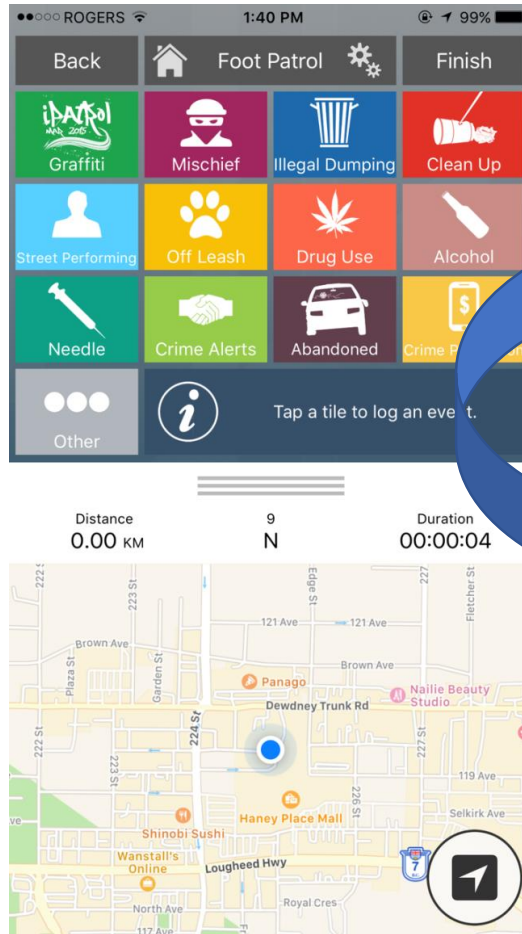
●●○○○ ROGERS 1:40 PM 99%

Back

Foot Patrol

Finish

iPATROL MAR 2015

Graffiti

Mischief

Illegal Dumping

Clean Up

Street Performing

Off Leash

Drug Use

Alcohol

Needle

Crime Alerts

Abandoned

Crime P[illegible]

Other

Tap a tile to log an event.

Distance
0.00 KM

9
N

Duration
00:00:04

22 St

223 St

Edge St

Fletcher St

121 Ave

121 Ave

Brown Ave

Plaza St

Garden St

Brown Ave

Panago

Nailie Beauty Studio

Dewdney Trunk Rd

224 St

222 St

223 St

227 St

226 St

119 Ave

Haney Place Mall

Selkirk Ave

Shinobi Sushi

Wanstall's Online

Lougheed Hwy

7

North Ave

Royal Cres

117 Ave

ve